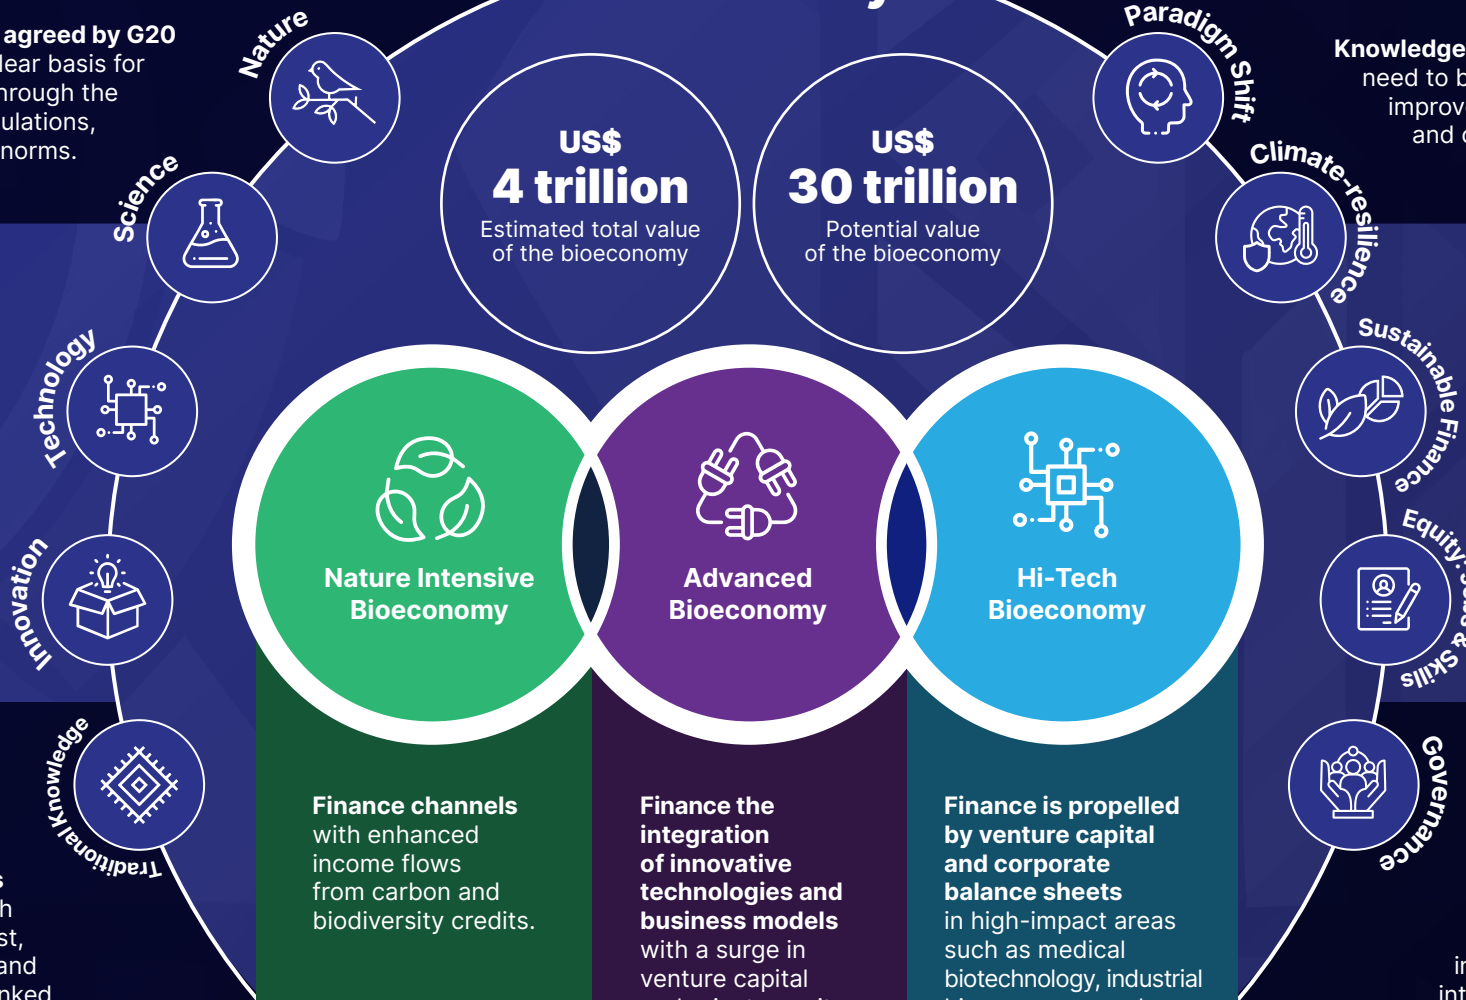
agreed by G20 lear basis for hrough the ulations, norms.

Nature

Science

Technology

Innovation

Traditional Knowledge

Paradigm Shift

Climate-resilience

Sustainable Finance

Equity, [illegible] & Skills

Governance

Knowledge need to b improv and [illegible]

US$
4 trillion
Estimated total value of the bioeconomy

US$
30 trillion
Potential value of the bioeconomy

Nature Intensive Bioeconomy

Advanced Bioeconomy

Hi-Tech Bioeconomy

**Finance channels** with enhanced income flows from carbon and biodiversity credits.

**Finance the integration of innovative technologies and business models** with a surge in venture capital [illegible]

**Finance is propelled by venture capital and corporate balance sheets** in high-impact areas such as medical biotechnology, industrial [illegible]

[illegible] h st, and nked

in int